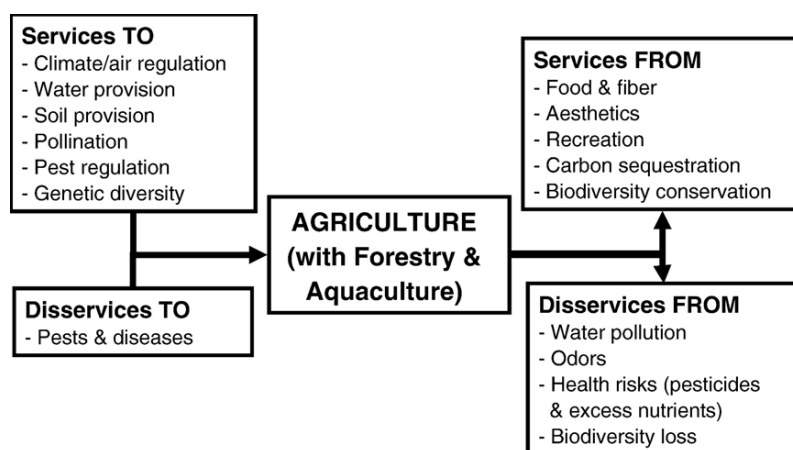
Services TO
- Climate/air regulation
- Water provision
- Soil provision
- Pollination
- Pest regulation
- Genetic diversity

Disservices TO
- Pests & diseases

AGRICULTURE (with Forestry & Aquaculture)

Services FROM
- Food & fiber
- Aesthetics
- Recreation
- Carbon sequestration
- Biodiversity conservation

Disservices FROM
- Water pollution
- Odors
- Health risks (pesticides & excess nutrients)
- Biodiversity loss